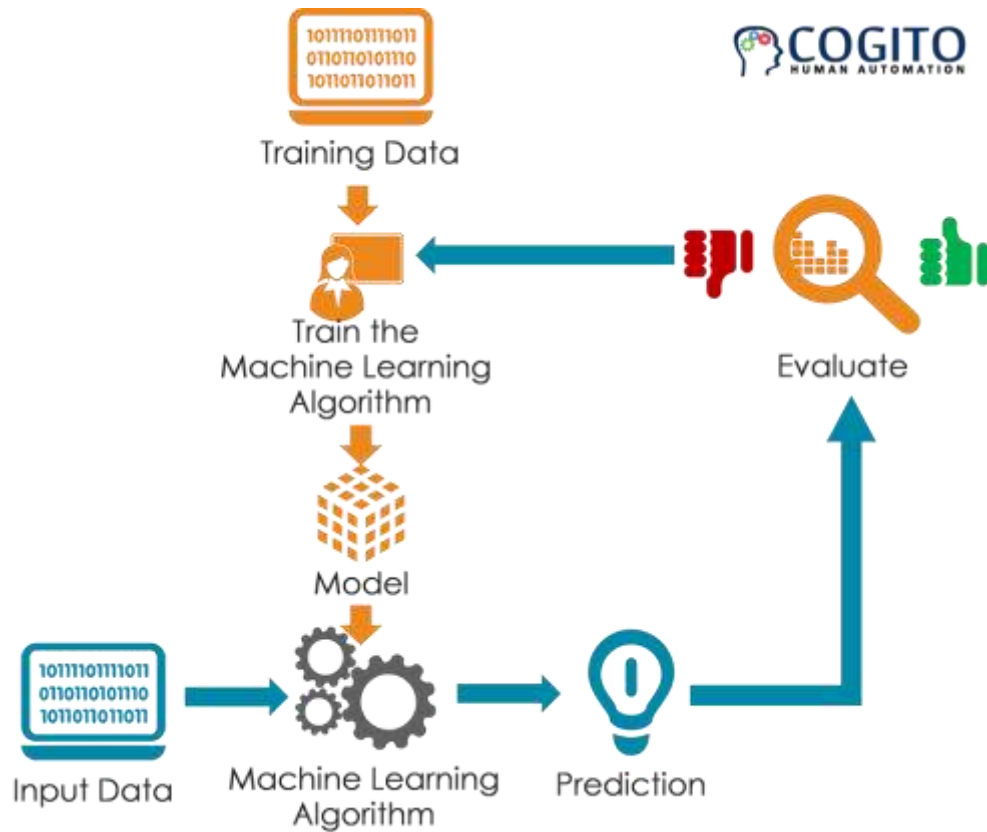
COGITO
HUMAN AUTOMATION

1011101110111011
0110110101110
1011011011011

Training Data

Train the Machine Learning Algorithm

Evaluate

Model

1011101110111011
0110110101110
1011011011011

Input Data

Machine Learning Algorithm

Prediction